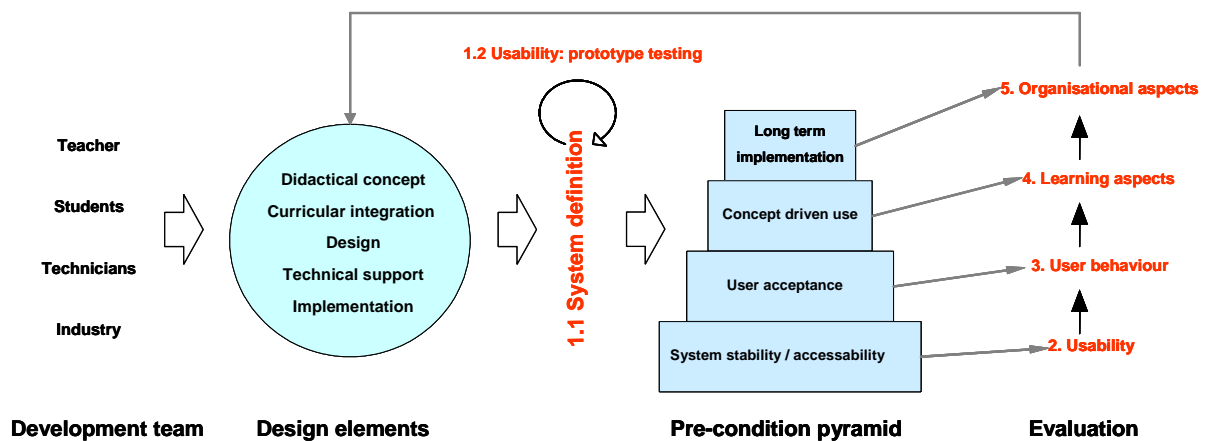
1.2 Usability: prototype testing

Teacher

Students

Technicians

Industry

Didactical concept
Curricular integration
Design
Technical support
Implementation

1.1 System definition

Long term implementation

Concept driven use

User acceptance

System stability / accessability

5. Organisational aspects

4. Learning aspects

3. User behaviour

2. Usability

Development team

Design elements

Pre-condition pyramid

Evaluation